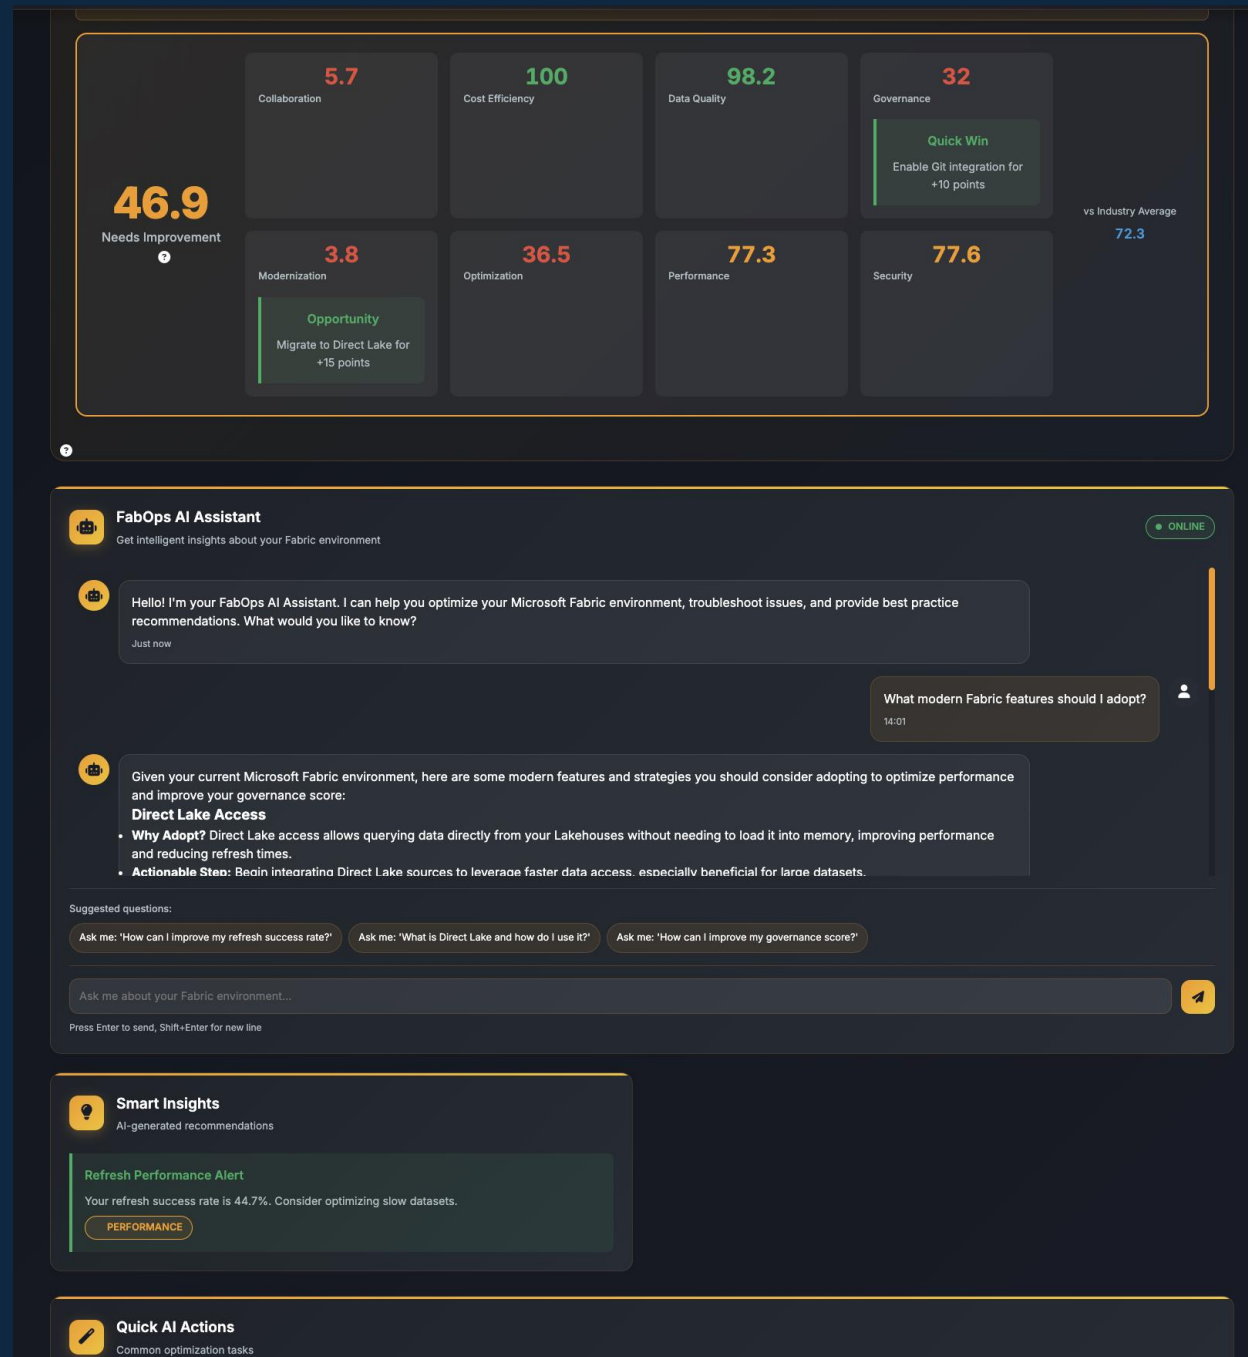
46.9
Needs Improvement

5.7
Collaboration

100
Cost Efficiency

98.2
Data Quality

32
Governance

Quick Win
Enable Git integration for +10 points

vs Industry Average
72.3

3.8
Modernization

Opportunity
Migrate to Direct Lake for +15 points

36.5
Optimization

77.3
Performance

77.6
Security

FabOps AI Assistant
Get intelligent insights about your Fabric environment

ONLINE

Hello! I'm your FabOps AI Assistant. I can help you optimize your Microsoft Fabric environment, troubleshoot issues, and provide best practice recommendations. What would you like to know?
Just now

What modern Fabric features should I adopt?
14:01

Given your current Microsoft Fabric environment, here are some modern features and strategies you should consider adopting to optimize performance and improve your governance score:

**Direct Lake Access**

- **Why Adopt?** Direct Lake access allows querying data directly from your Lakehouses without needing to load it into memory, improving performance and reducing refresh times.
- **Actionable Step:** Begin integrating Direct Lake sources to leverage faster data access, especially beneficial for large datasets.

Suggested questions:
Ask me: 'How can I improve my refresh success rate?'
Ask me: 'What is Direct Lake and how do I use it?'
Ask me: 'How can I improve my governance score?'

Ask me about your Fabric environment...
Press Enter to send, Shift+Enter for new line

Smart Insights
AI-generated recommendations

Refresh Performance Alert
Your refresh success rate is 44.7%. Consider optimizing slow datasets.
PERFORMANCE

Quick AI Actions
Common optimization tasks